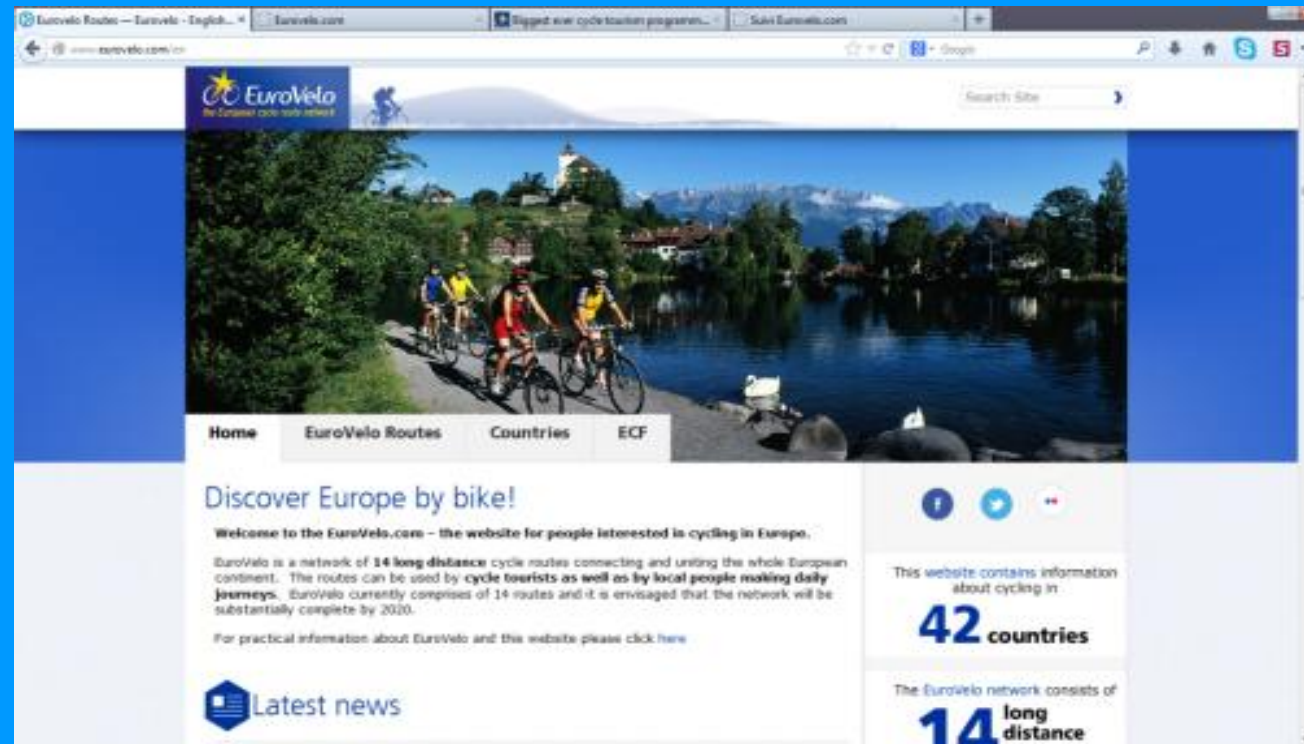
Eurovelo Routes — Eurovelo - English... × | Eurovelo.com | Biggest ever cycle tourism programme... | Suivi Eurovelo.com | +

www.eurovelo.com/en

Google

EuroVelo
The European cycle route network

Search Site

Home | EuroVelo Routes | Countries | ECF

Discover Europe by bike!

Welcome to the EuroVelo.com – the website for people interested in cycling in Europe.

EuroVelo is a network of 14 long distance cycle routes connecting and uniting the whole European continent. The routes can be used by cycle tourists as well as by local people making daily journeys. EuroVelo currently comprises of 14 routes and it is envisaged that the network will be substantially complete by 2020.

For practical information about EuroVelo and this website please click here

Latest news

This website contains information about cycling in

42 countries

The EuroVelo network consists of

14 long distance